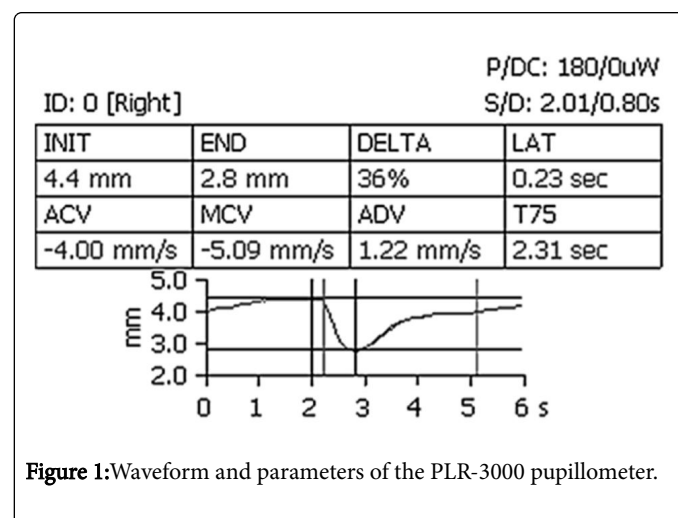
P/DC: 180/0uW

ID: 0 [Right]

S/D: 2.01/0.80s

| INIT | END | DELTA | LAT |
|---|---|---|---|
| 4.4 mm | 2.8 mm | 36% | 0.23 sec |
| ACV | MCV | ADV | T75 |
| -4.00 mm/s | -5.09 mm/s | 1.22 mm/s | 2.31 sec |

5.0
4.0
3.0
2.0
mm
0 1 2 3 4 5 6 s

**Figure 1:**Waveform and parameters of the PLR-3000 pupillometer.